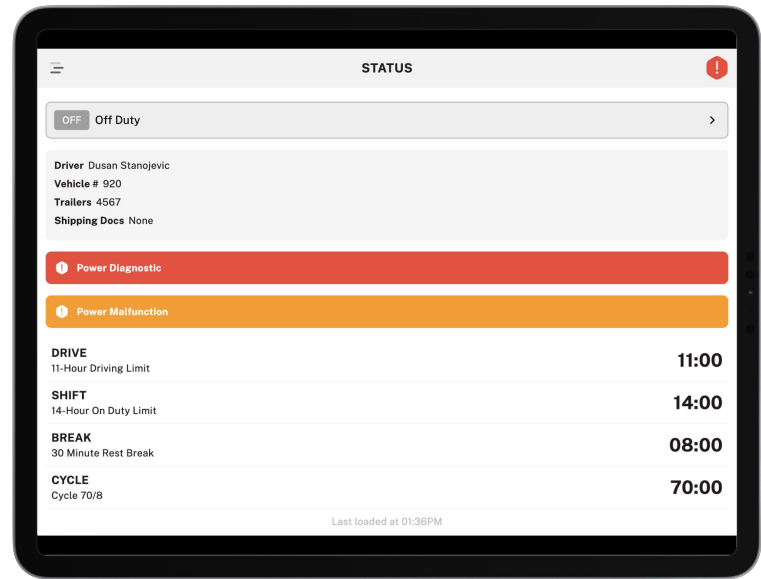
STATUS

!

OFF Off Duty

>

Driver Dusan Stanojevic
Vehicle # 920
Trailers 4567
Shipping Docs None

! Power Diagnostic

! Power Malfunction

DRIVE
11-Hour Driving Limit
11:00

SHIFT
14-Hour On Duty Limit
14:00

BREAK
30 Minute Rest Break
08:00

CYCLE
Cycle 70/8
70:00

Last loaded at 01:36PM